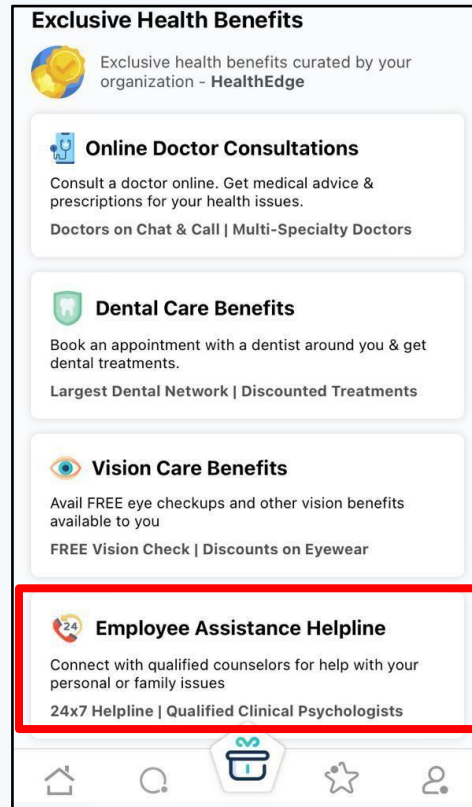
Exclusive Health Benefits

Exclusive health benefits curated by your organization - HealthEdge

Online Doctor Consultations

Consult a doctor online. Get medical advice & prescriptions for your health issues.

Doctors on Chat & Call | Multi-Specialty Doctors

Dental Care Benefits

Book an appointment with a dentist around you & get dental treatments.

Largest Dental Network | Discounted Treatments

Vision Care Benefits

Avail FREE eye checkups and other vision benefits available to you

FREE Vision Check | Discounts on Eyewear

24

Employee Assistance Helpline

Connect with qualified counselors for help with your personal or family issues

24x7 Helpline | Qualified Clinical Psychologists